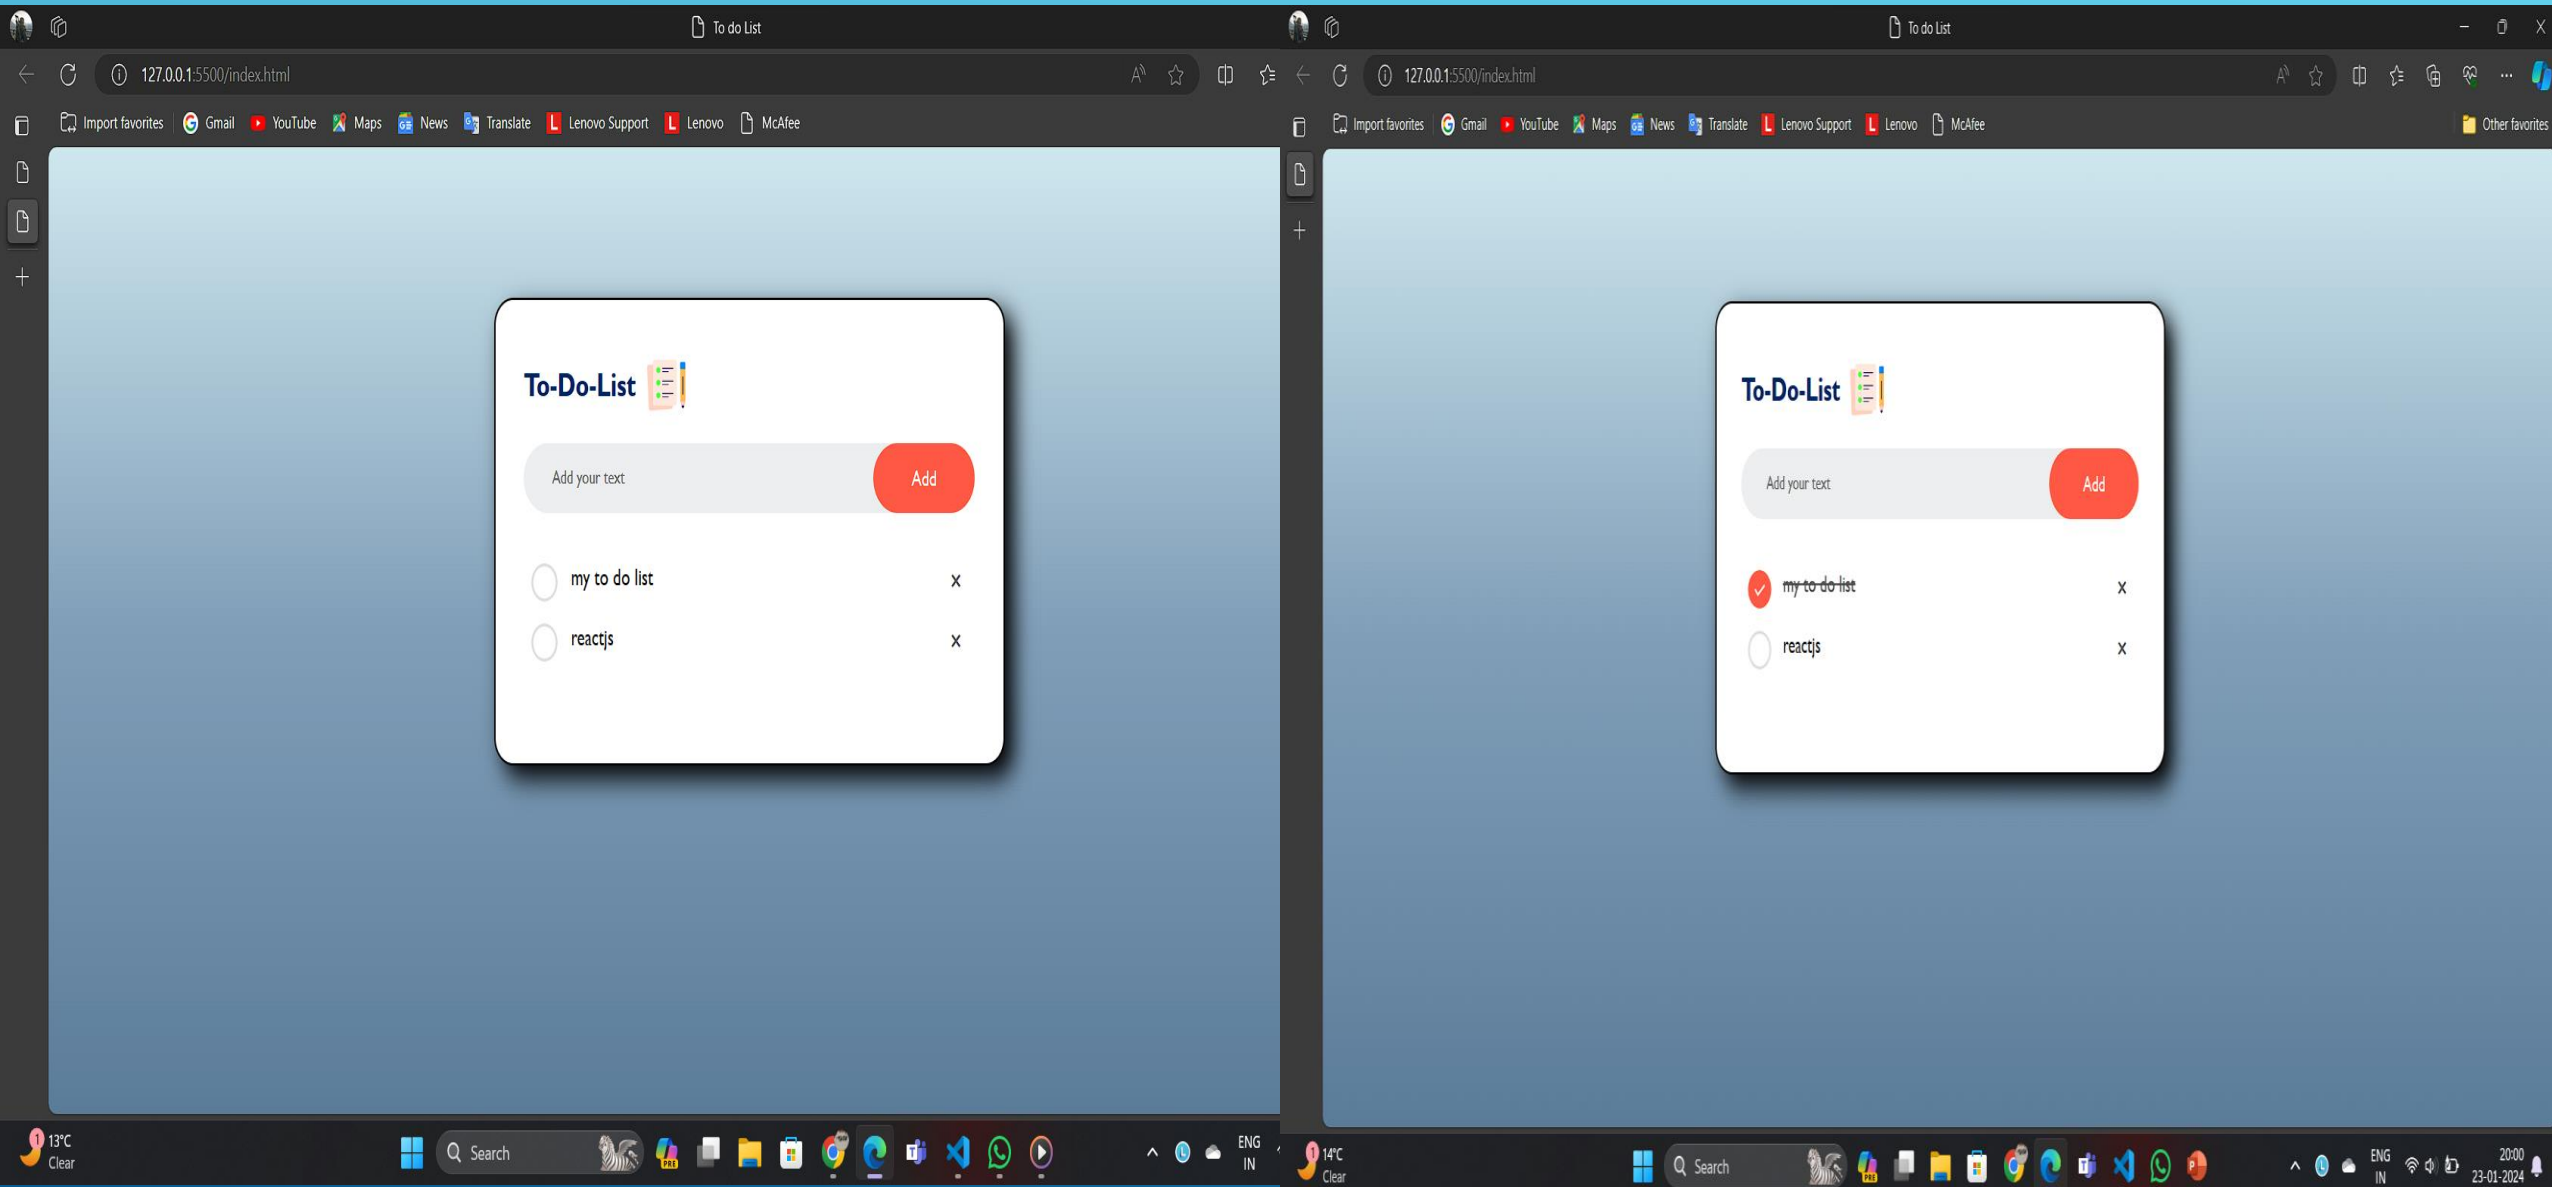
To do List

127.0.0.1:5500/index.html

Import favorites Gmail YouTube Maps News Translate Lenovo Support Lenovo McAfee

To-Do-List

Add your text

Add

my to do list X

reactjs X

1 13°C Clear

Search

ENG IN

To do List

127.0.0.1:5500/index.html

Import favorites Gmail YouTube Maps News Translate Lenovo Support Lenovo McAfee Other favorites

To-Do-List

Add your text

Add

my to do list X

reactjs X

1 14°C Clear

Search

ENG IN

20:00 23-01-2024